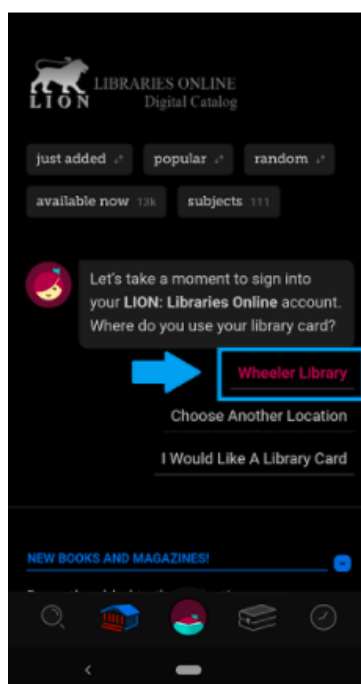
LION LIBRARIES ONLINE
Digital Catalog

just added

popular

random

available now 13k

subjects 111

Let's take a moment to sign into your LION: Libraries Online account. Where do you use your library card?

Wheeler Library

Choose Another Location

I Would Like A Library Card

NEW BOOKS AND MAGAZINES!

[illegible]